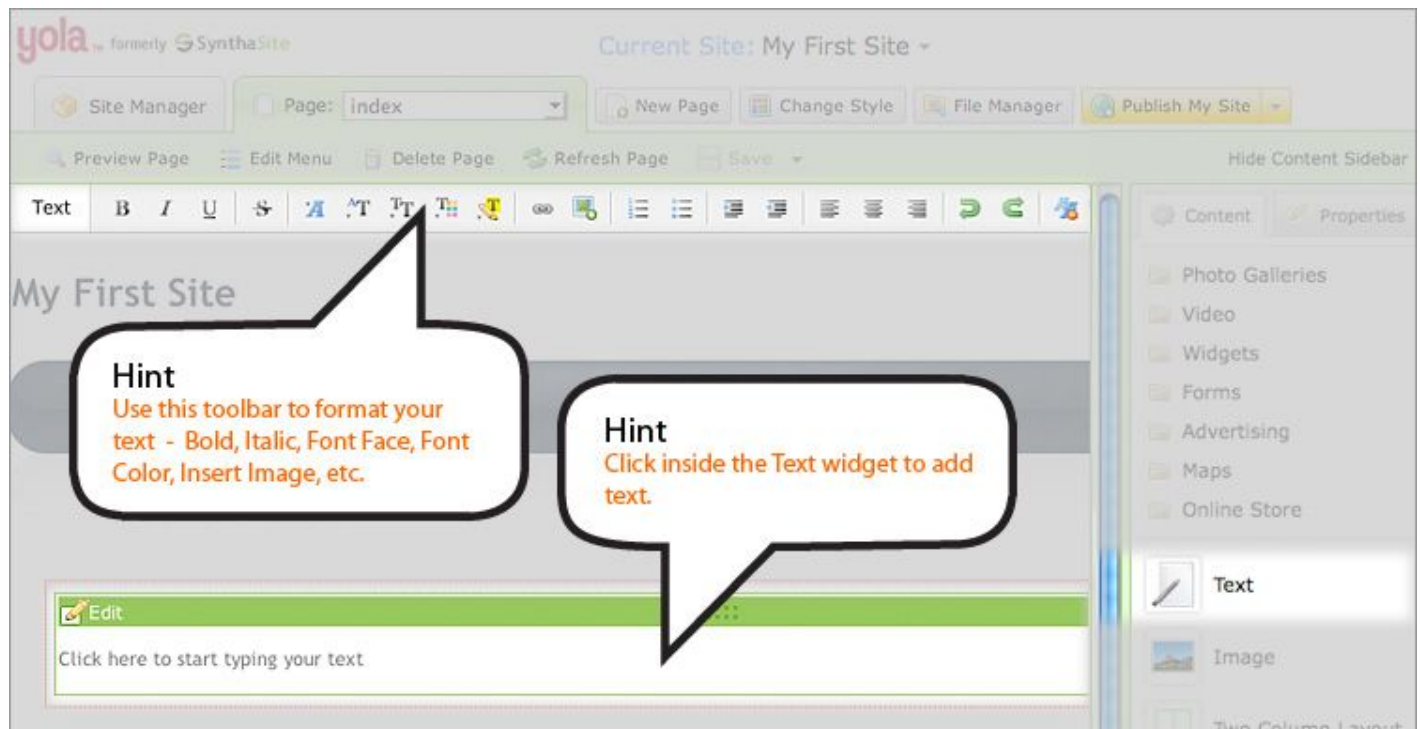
yola formerly SynthaSite

Current Site: My First Site

Site Manager | Page: index | New Page | Change Style | File Manager | Publish My Site

Preview Page | Edit Menu | Delete Page | Refresh Page | Save

Hide Content Sidebar

Text B I U

Content | Properties

My First Site

Hint
Use this toolbar to format your text - Bold, Italic, Font Face, Font Color, Insert Image, etc.

Hint
Click inside the Text widget to add text.

Photo Galleries
Video
Widgets
Forms
Advertising
Maps
Online Store

Text

Image

Two Column Layout

Edit

Click here to start typing your text